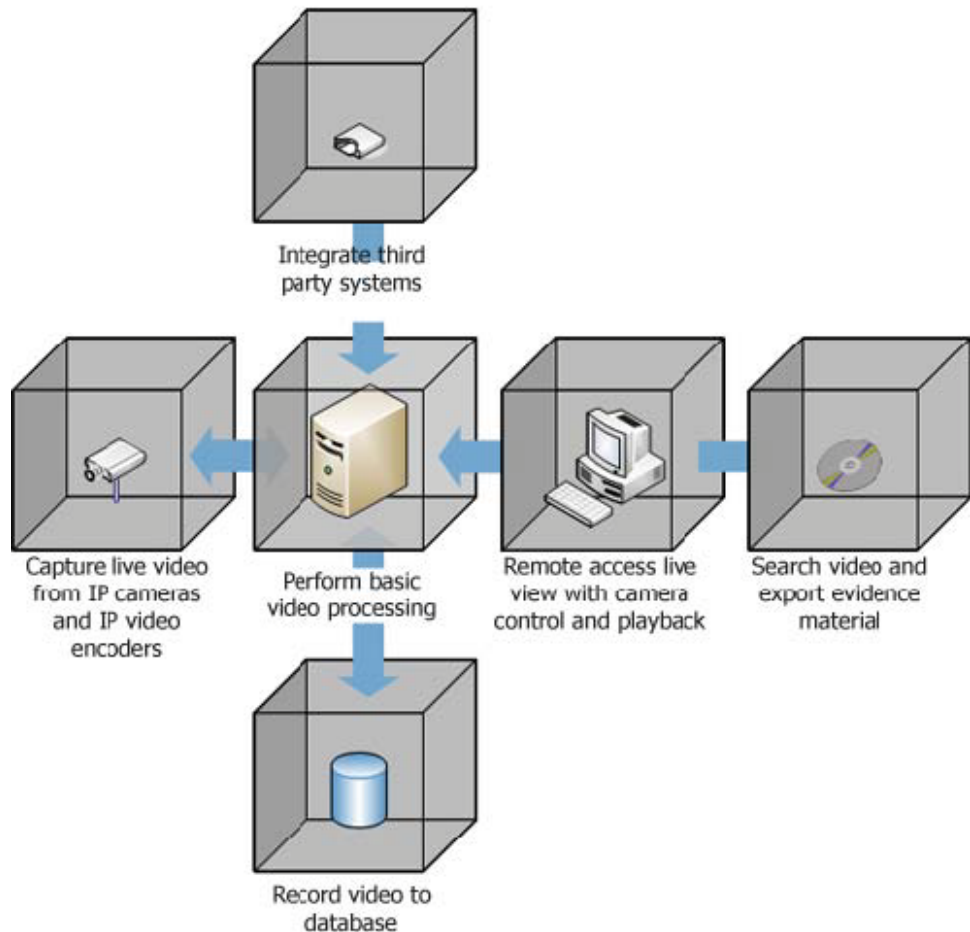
Integrate third party systems

Capture live video from IP cameras and IP video encoders

Perform basic video processing

Remote access live view with camera control and playback

Search video and export evidence material

Record video to database